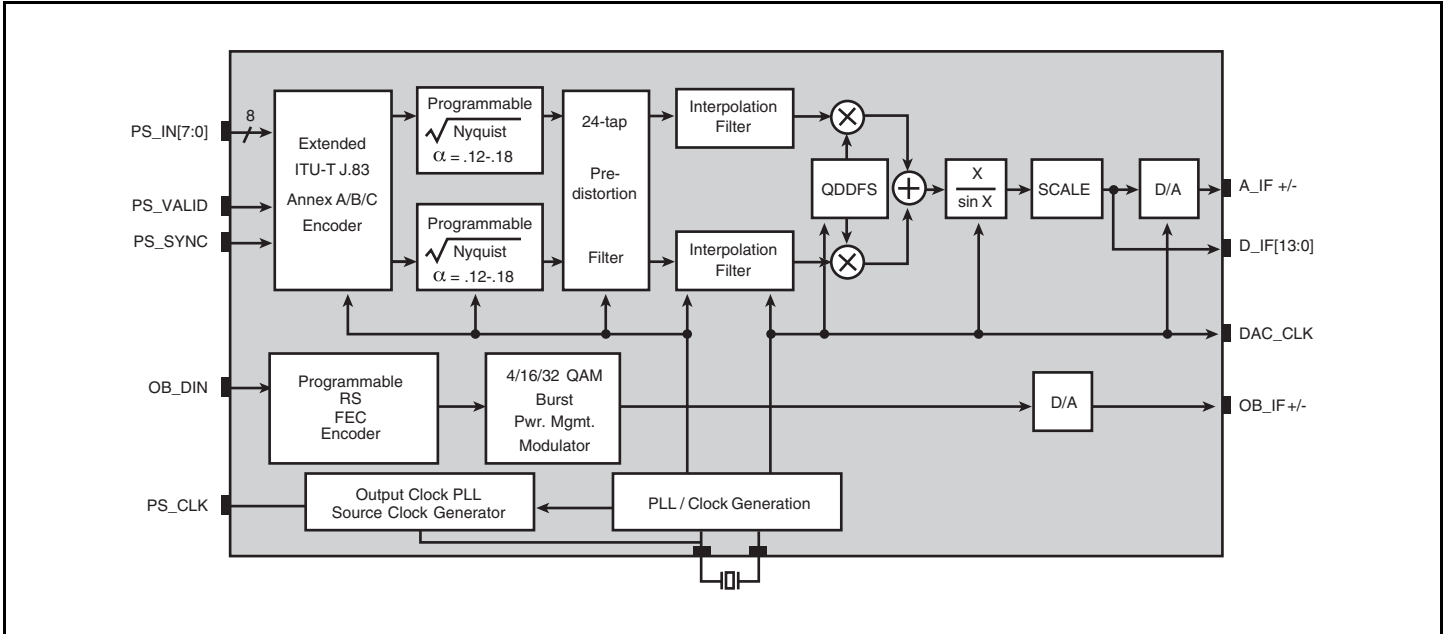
PS_IN[7:0]

8

PS_VALID

PS_SYNC

Extended ITU-T J.83 Annex A/B/C Encoder

Programmable $\sqrt{\text{Nyquist}}$ $\alpha$ = .12-.18

Programmable $\sqrt{\text{Nyquist}}$ $\alpha$ = .12-.18

24-tap Pre-distortion Filter

Interpolation Filter

Interpolation Filter

QDDFS

$\frac{X}{\sin X}$

SCALE

D/A

A_IF +/-

D_IF[13:0]

DAC_CLK

OB_DIN

Programmable RS FEC Encoder

4/16/32 QAM Burst Pwr. Mgmt. Modulator

D/A

OB_IF +/-

PS_CLK

Output Clock PLL Source Clock Generator

PLL / Clock Generation